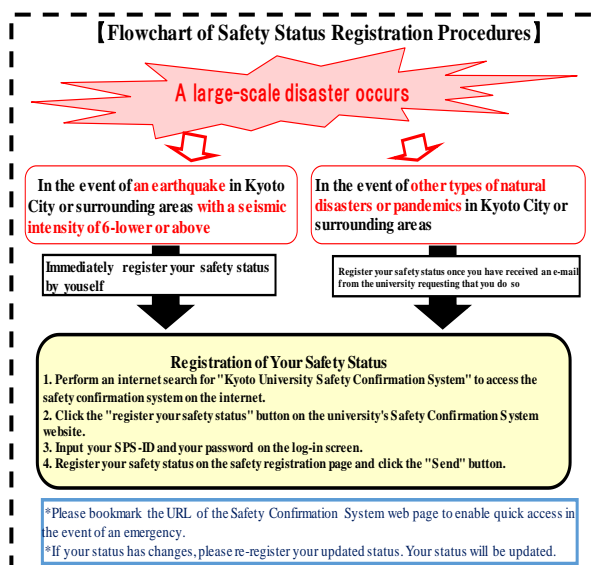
【Flowchart of Safety Status Registration Procedures】

A large-scale disaster occurs

In the event of an earthquake in Kyoto City or surrounding areas with a seismic intensity of 6-lower or above

In the event of other types of natural disasters or pandemics in Kyoto City or surrounding areas

Immediately register your safety status by youself

Register your safety status once you have received an e-mail from the university requesting that you do so

Registration of Your Safety Status

1. Perform an internet search for "Kyoto University Safety Confirmation System" to access the safety confirmation system on the internet.
2. Click the "register your safety status" button on the university's Safety Confirmation System website.
3. Input your SPS-ID and your password on the log-in screen.
4. Register your safety status on the safety registration page and click the "Send" button.

*Please bookmark the URL of the Safety Confirmation System web page to enable quick access in the event of an emergency.
*If your status has changes, please re-register your updated status. Your status will be updated.